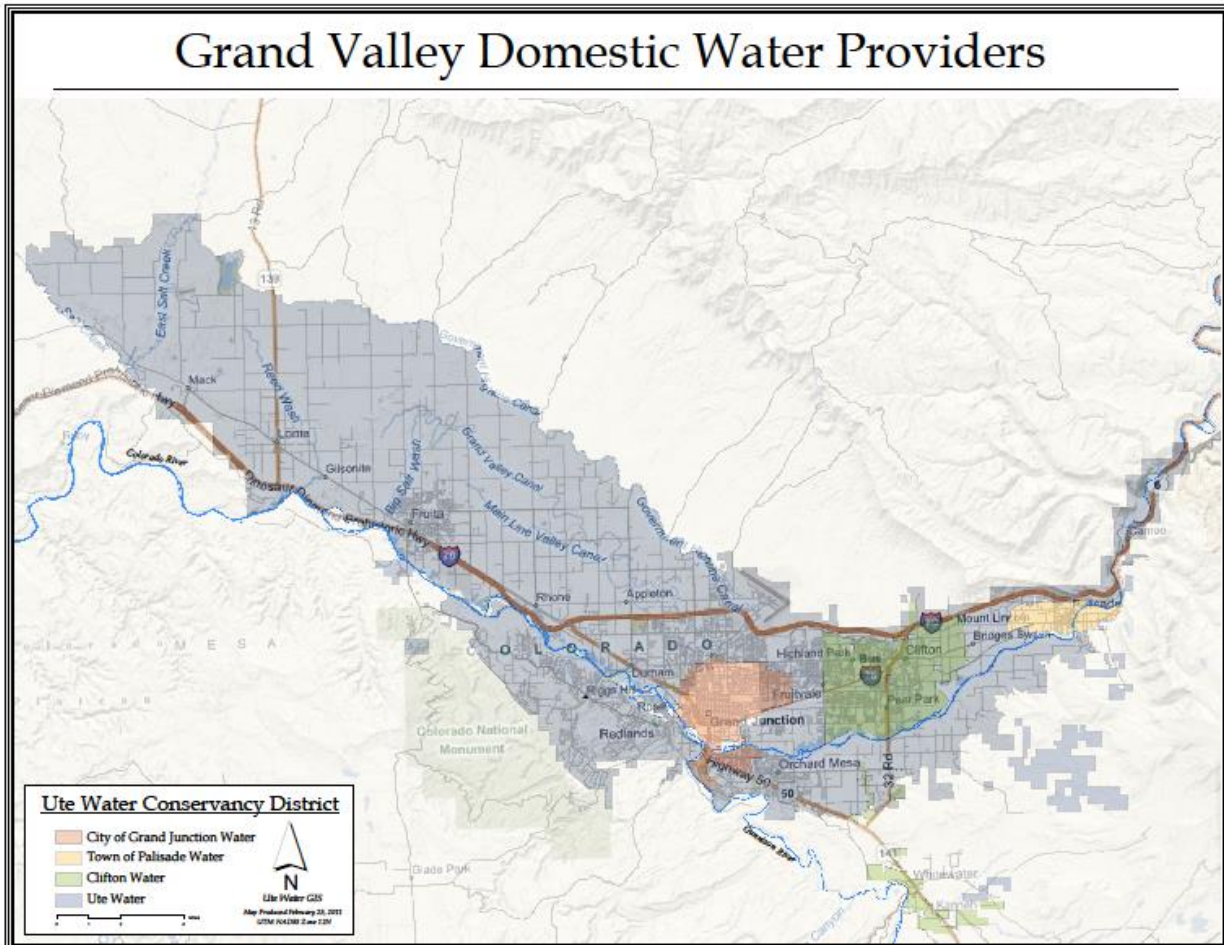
Grand Valley Domestic Water Providers

East Salt Creek
139
Mack
Reed Wash
Loma
Colorado River
Gilsonite
Big Salt Wash
Grand Valley Canal
Fruita
Main Line Valley Canal
Government Highline Canal
Rhone
Appleton
COLORADO
MESA
Durham
Highland Park
Clifton
Mount Lincoln
Bridges Switch
Riggs Hill
Fruitvale
Peach Park
Redlands
Grand Junction
Colorado National Monument
Highway 50
Orchard Mesa
50
32 Rd
Gunnison River
Grade Park
141
Whitewater
Cameo

Ute Water Conservancy District
City of Grand Junction Water
Town of Palisade Water
Clifton Water
Ute Water
N
Ute Water GIS
Map Produced February 23, 2011
UTM NAD83 Zone 12N